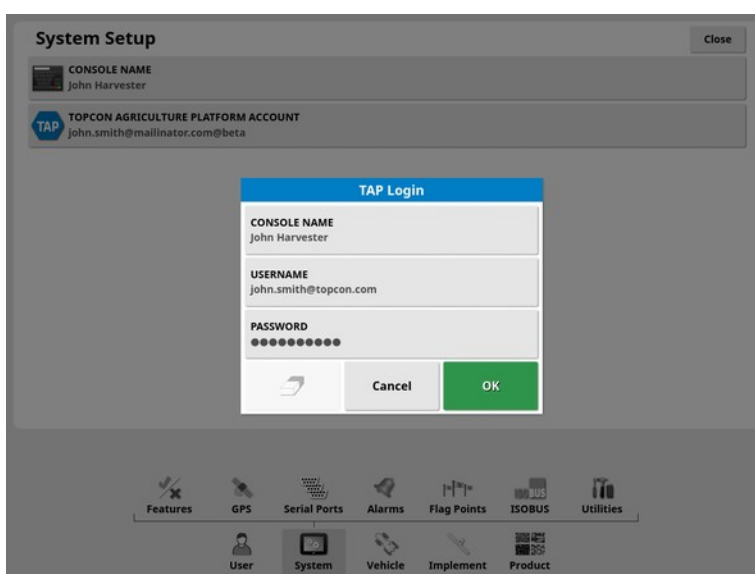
System Setup

Close

CONSOLE NAME
John Harvester

TAP

TOPCON AGRICULTURE PLATFORM ACCOUNT
john.smith@mailinator.com@beta

TAP Login

CONSOLE NAME
John Harvester

USERNAME
john.smith@topcon.com

PASSWORD
●●●●●●●●●●

Cancel

OK

Features

GPS

Serial Ports

Alarms

Flag Points

ISOBUS

Utilities

User

System

Vehicle

Implement

Product